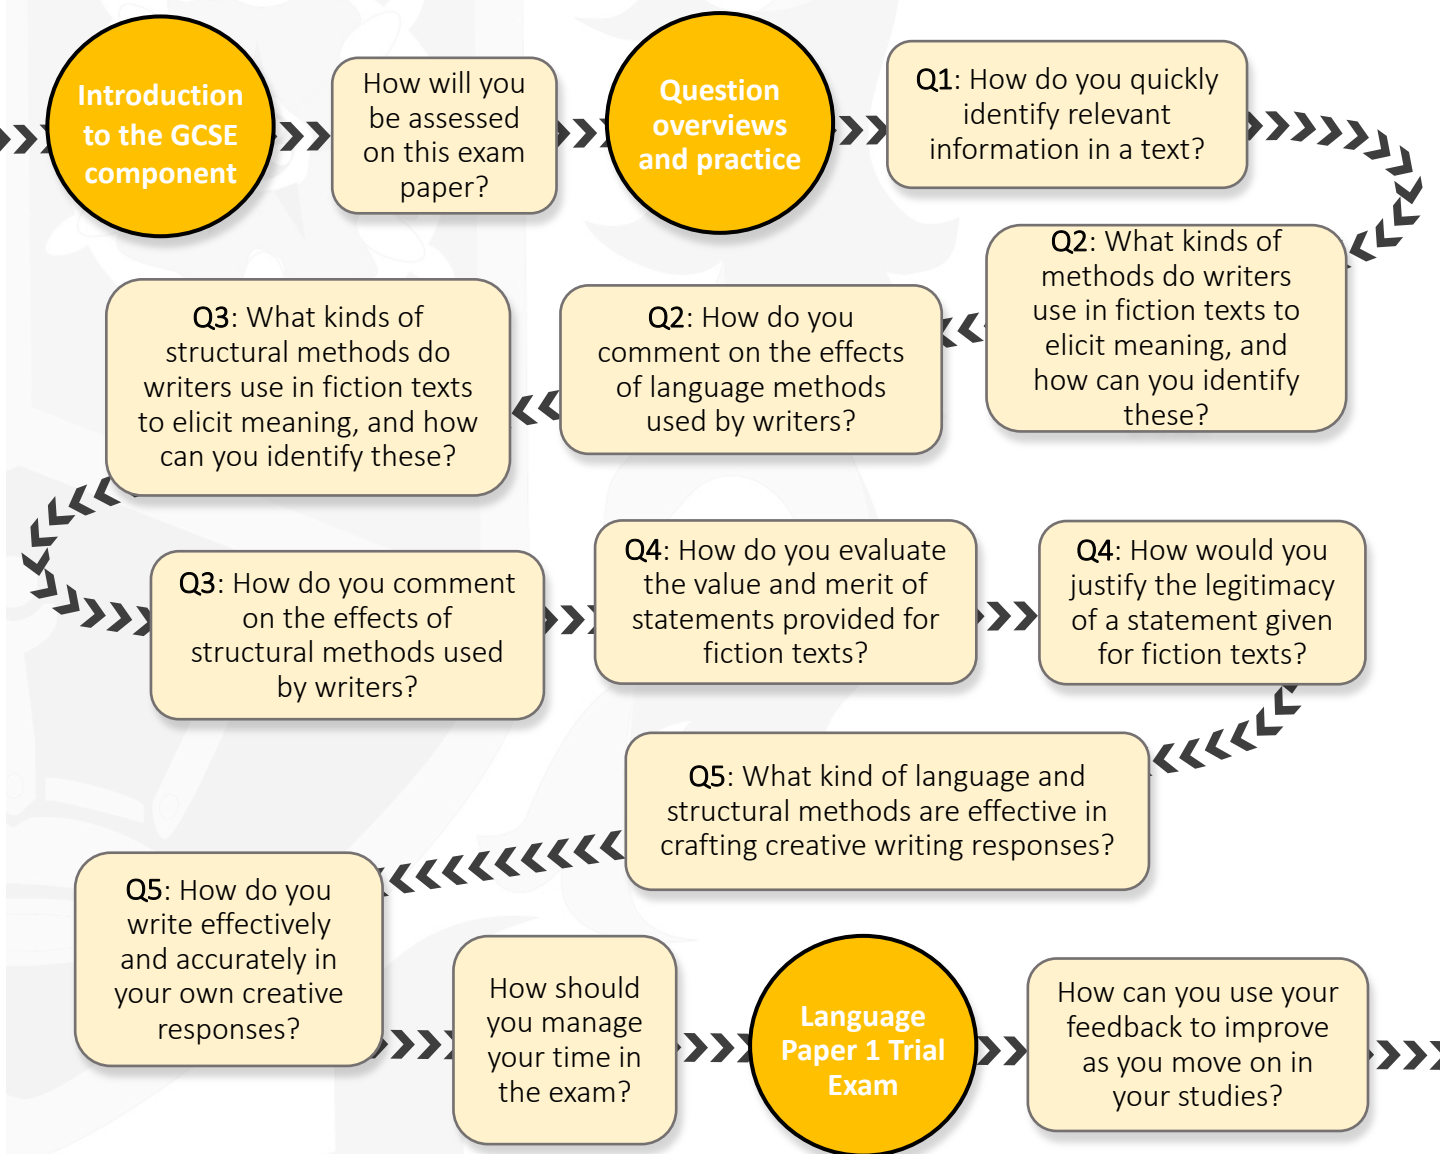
Introduction to the GCSE component

How will you be assessed on this exam paper?

Question overviews and practice

Q1: How do you quickly identify relevant information in a text?

Q2: What kinds of methods do writers use in fiction texts to elicit meaning, and how can you identify these?

Q2: How do you comment on the effects of language methods used by writers?

Q3: What kinds of structural methods do writers use in fiction texts to elicit meaning, and how can you identify these?

Q3: How do you comment on the effects of structural methods used by writers?

Q4: How do you evaluate the value and merit of statements provided for fiction texts?

Q4: How would you justify the legitimacy of a statement given for fiction texts?

Q5: What kind of language and structural methods are effective in crafting creative writing responses?

Q5: How do you write effectively and accurately in your own creative responses?

How should you manage your time in the exam?

Language Paper 1 Trial Exam

How can you use your feedback to improve as you move on in your studies?